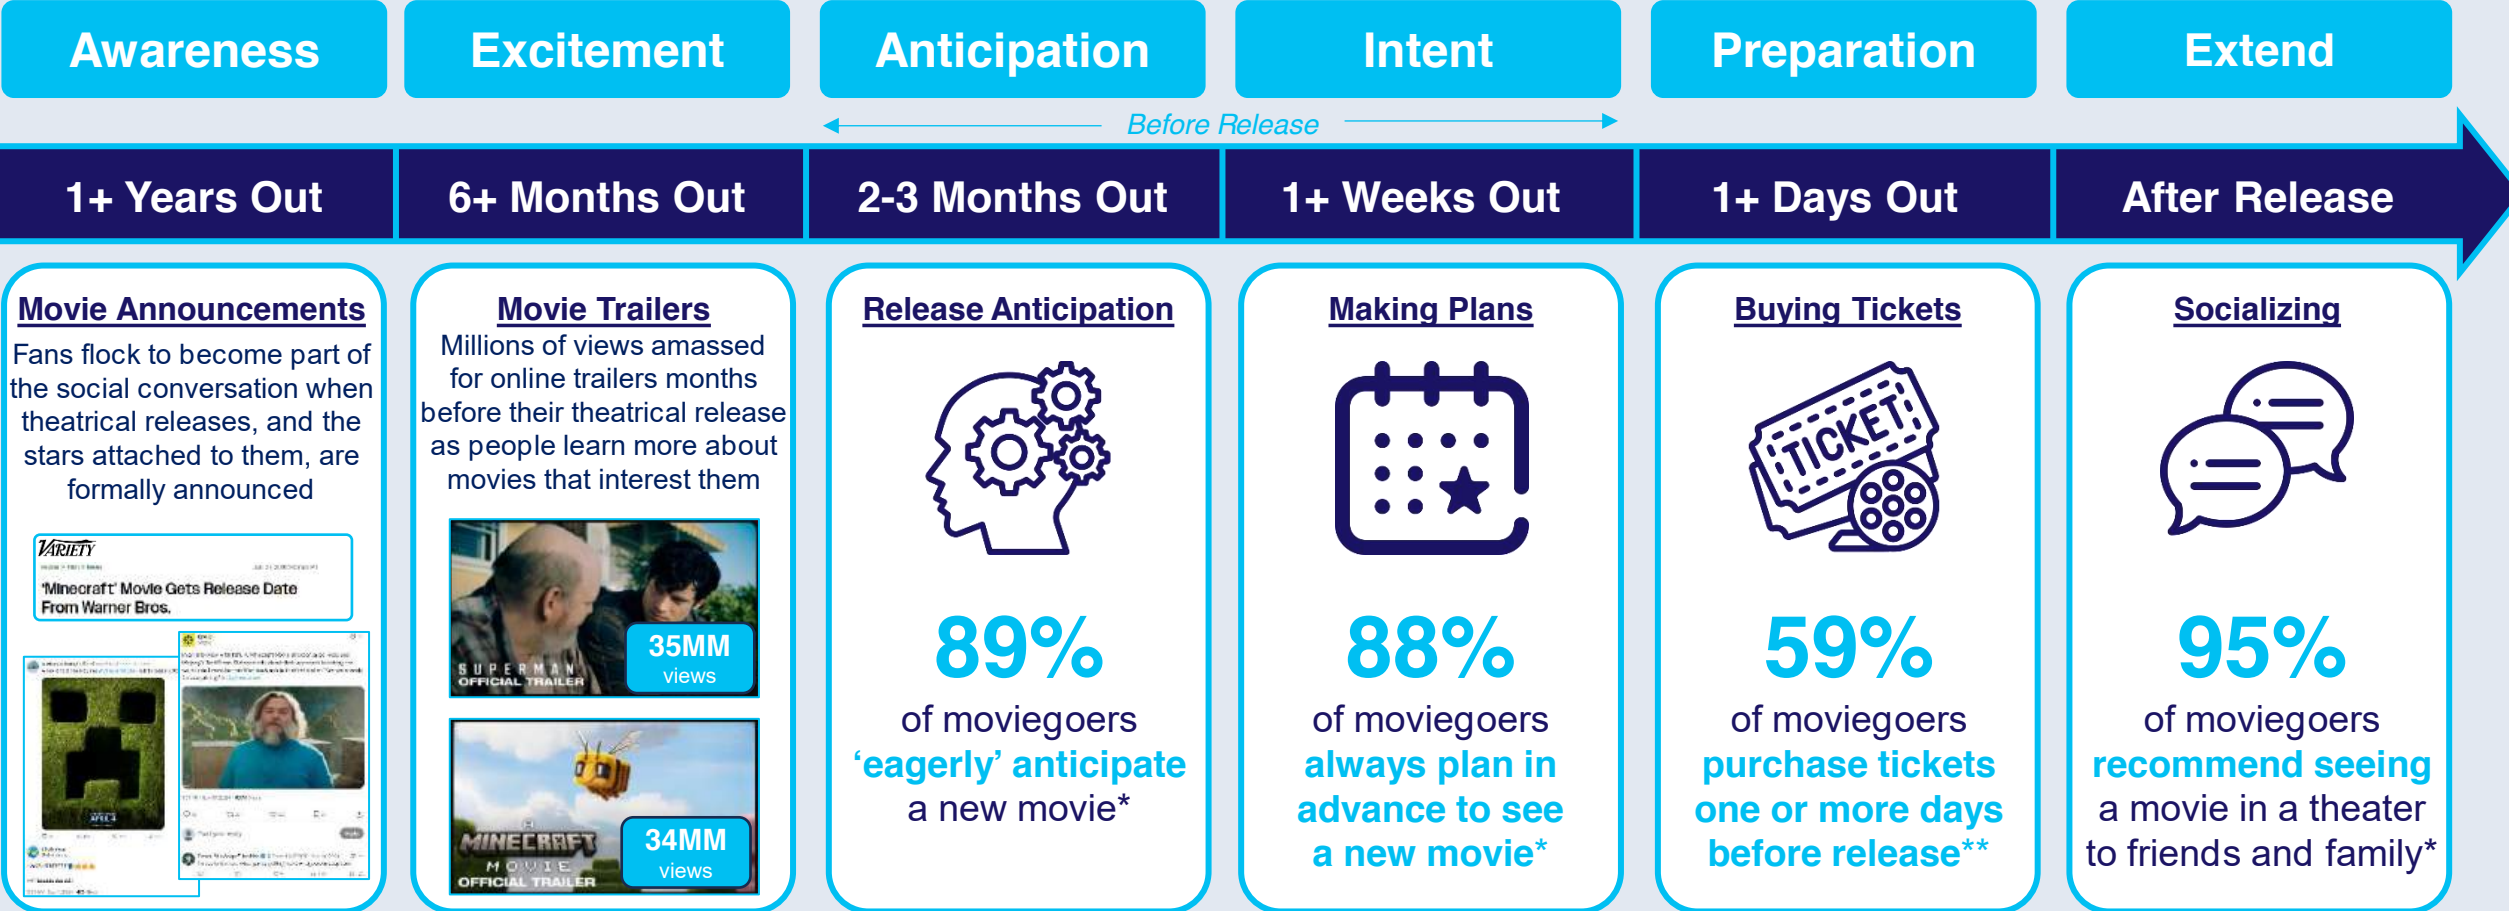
Awareness | Excitement | Anticipation | Intent | Preparation | Extend

Before Release

1+ Years Out | 6+ Months Out | 2-3 Months Out | 1+ Weeks Out | 1+ Days Out | After Release

Movie Announcements
Fans flock to become part of the social conversation when theatrical releases, and the stars attached to them, are formally announced

VARIETY
'Minecraft' Movie Gets Release Date From Warner Bros.

Movie Trailers
Millions of views amassed for online trailers months before their theatrical release as people learn more about movies that interest them

SUPERMAN OFFICIAL TRAILER
35MM views

MINECRAFT MOVIE OFFICIAL TRAILER
34MM views

Release Anticipation
89%
of moviegoers 'eagerly' anticipate a new movie*

Making Plans
88%
of moviegoers always plan in advance to see a new movie*

Buying Tickets
TICKET
59%
of moviegoers purchase tickets one or more days before release**

Socializing
95%
of moviegoers recommend seeing a movie in a theater to friends and family*